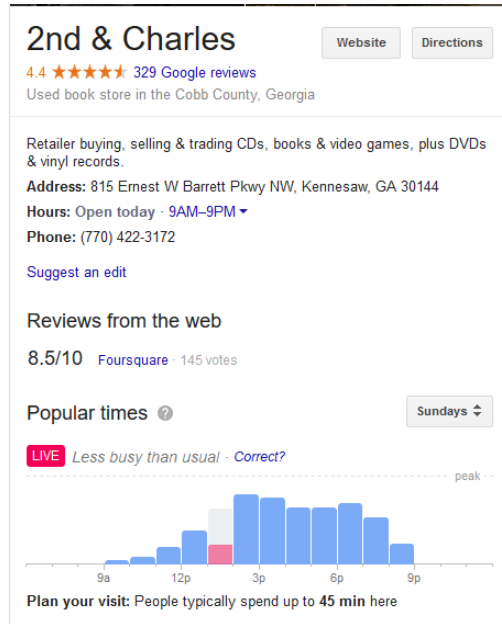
2nd & Charles

Website Directions

4.4 ★★★★★ 329 Google reviews

Used book store in the Cobb County, Georgia

Retailer buying, selling & trading CDs, books & video games, plus DVDs & vinyl records.

Address: 815 Ernest W Barrett Pkwy NW, Kennesaw, GA 30144

Hours: Open today · 9AM–9PM

Phone: (770) 422-3172

Suggest an edit

Reviews from the web

8.5/10 Foursquare · 145 votes

Popular times

Sundays

LIVE Less busy than usual · Correct?

peak

9a 12p 3p 6p 9p

Plan your visit: People typically spend up to 45 min here